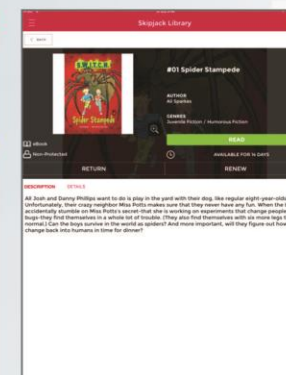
Skipjack Library

< BACK

SKITZER
Spider Stampede

#01 Spider Stampede

AUTHOR
Ali Sparkes

GENRES
Juvenile Fiction / Humorous Fiction

READ

eBook

Non-Protected

AVAILABLE FOR 14 DAYS

RETURN

RENEW

DESCRIPTION DETAILS

All Josh and Danny Phillips want to do is play in the yard with their dog, like regular eight-year-olds. Unfortunately, their crazy neighbor Miss Potts makes sure that they never have any fun. When the twins accidentally stumble on Miss Potts's secret-that she is working on experiments that change people into bugs-they find themselves in a whole lot of trouble. (They also find themselves with six more legs than normal.) Can the boys survive in the world as spiders? And more important, will they figure out how to change back into humans in time for dinner?